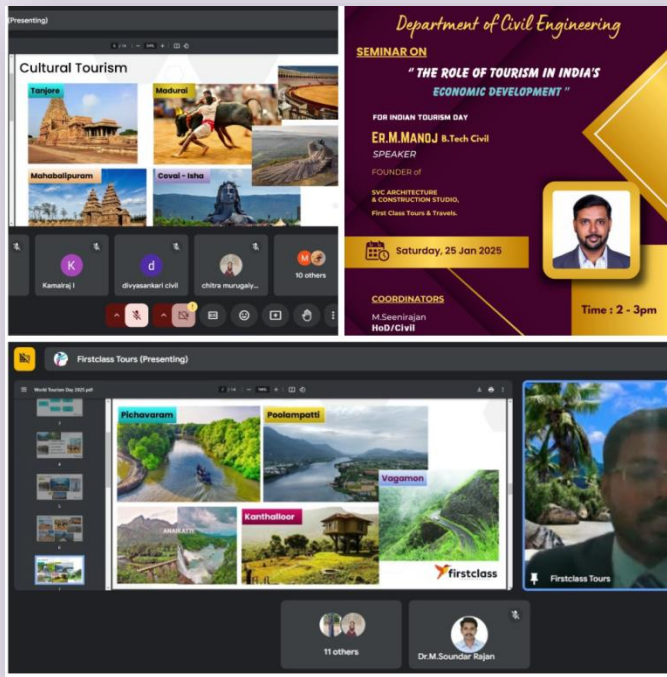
(Presenting)

Cultural Tourism

Tanjore

Madurai

Mahabalipuram

Coval - Isha

K
Kamalraj I

d
divyasankari civil

chitra murugaly...

10 others

Department of Civil Engineering

SEMINAR ON

" THE ROLE OF TOURISM IN INDIA'S ECONOMIC DEVELOPMENT "

FOR INDIAN TOURISM DAY

ER.M.MANOJ B.Tech Civil

SPEAKER

FOUNDER of

SVC ARCHITECTURE & CONSTRUCTION STUDIO,

First Class Tours & Travels.

Saturday, 25 Jan 2025

COORDINATORS

M.Seenirajan
HoD/Civil

Time : 2 - 3pm

Firstclass Tours (Presenting)

World Tourism Day 2025.pdf

Pichavaram

Poolampatti

Vagamon

Kanthalloor

firstclass

Firstclass Tours

11 others

Dr.M.Soundar Rajan